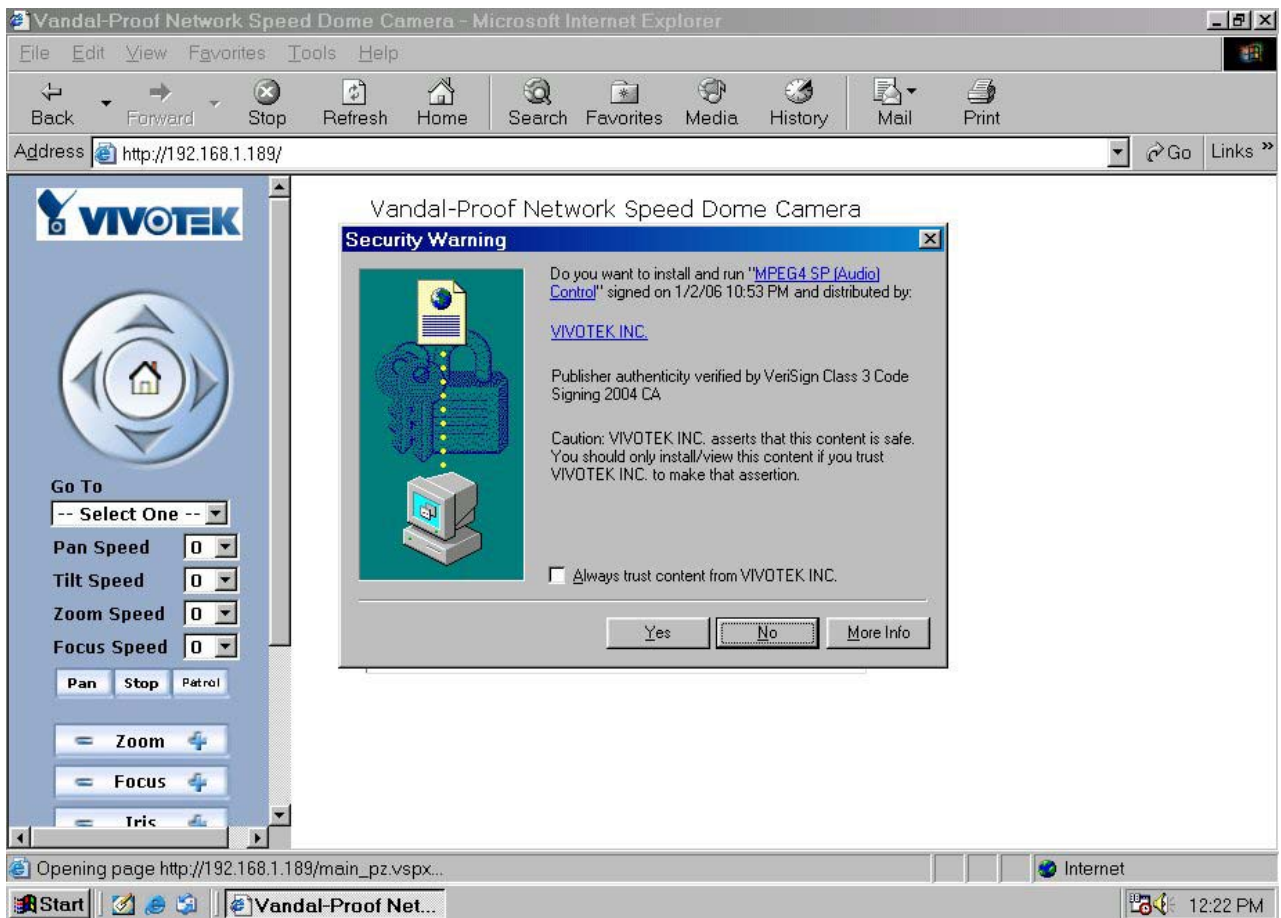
Vandal-Proof Network Speed Dome Camera - Microsoft Internet Explorer

File Edit View Favorites Tools Help

Back Forward Stop Refresh Home Search Favorites Media History Mail Print

Address http://192.168.1.189/ Go Links »

VIVOTEK

Go To
-- Select One --
Pan Speed 0
Tilt Speed 0
Zoom Speed 0
Focus Speed 0
Pan Stop Patrol
Zoom
Focus
Iris

Vandal-Proof Network Speed Dome Camera

Security Warning

Do you want to install and run "MPEG4 SP (Audio) Control" signed on 1/2/06 10:53 PM and distributed by:

VIVOTEK INC.

Publisher authenticity verified by VeriSign Class 3 Code Signing 2004 CA

Caution: VIVOTEK INC. asserts that this content is safe. You should only install/view this content if you trust VIVOTEK INC. to make that assertion.

Always trust content from VIVOTEK INC.

Yes No More Info

Opening page http://192.168.1.189/main_pz.vspx...

Internet

Start Vandal-Proof Net...

12:22 PM